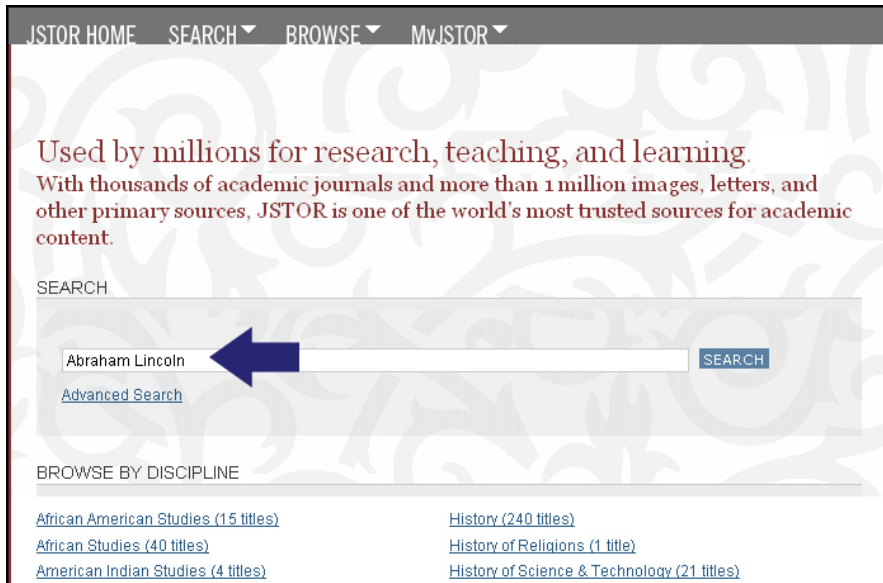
JSTOR HOME SEARCH BROWSE MyJSTOR

Used by millions for research, teaching, and learning.
With thousands of academic journals and more than 1 million images, letters, and other primary sources, JSTOR is one of the world's most trusted sources for academic content.

SEARCH

Abraham Lincoln

SEARCH

Advanced Search

BROWSE BY DISCIPLINE

African American Studies (15 titles)
African Studies (40 titles)
American Indian Studies (4 titles)

History (240 titles)
History of Religions (1 title)
History of Science & Technology (21 titles)